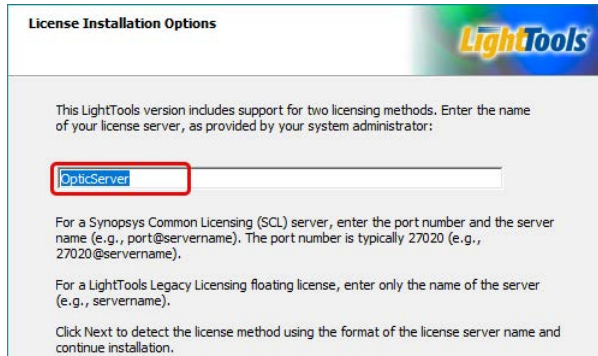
License Installation Options

LightTools

This LightTools version includes support for two licensing methods. Enter the name of your license server, as provided by your system administrator:

OpticServer

For a Synopsys Common Licensing (SCL) server, enter the port number and the server name (e.g., port@servername). The port number is typically 27020 (e.g., 27020@servername).

For a LightTools Legacy Licensing floating license, enter only the name of the server (e.g., servername).

Click Next to detect the license method using the format of the license server name and continue installation.